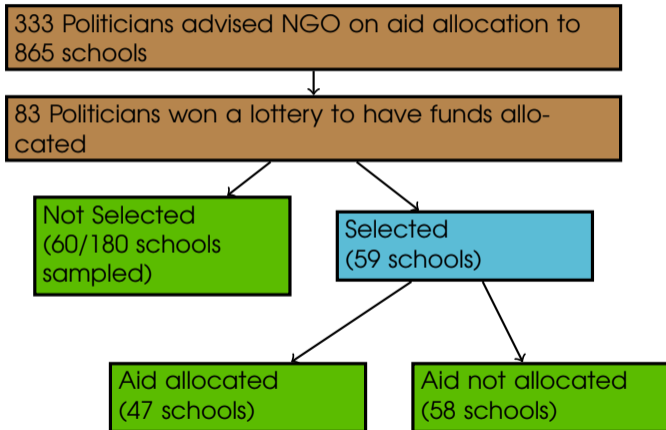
333 Politicians advised NGO on aid allocation to 865 schools

83 Politicians won a lottery to have funds allocated

Not Selected (60/180 schools sampled)

Selected (59 schools)

Aid allocated (47 schools)

Aid not allocated (58 schools)